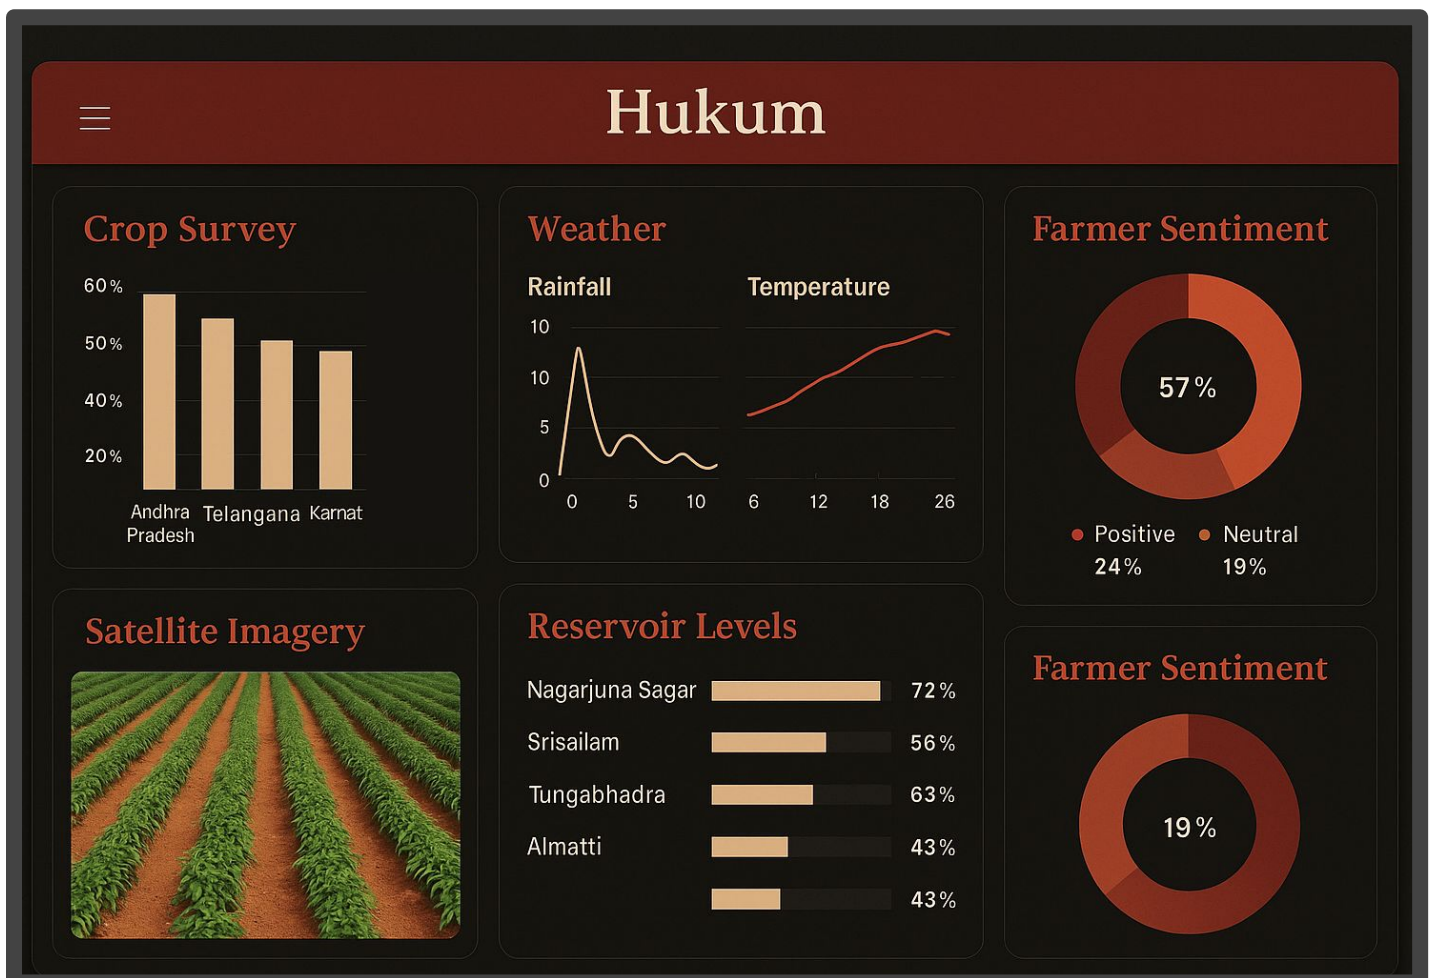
Hukum

Crop Survey

60 %
50 %
40 %
20 %

Andhra Pradesh Telangana Karnat

Weather

Rainfall

10
10
5
0

0 5 10

Temperature

6 12 18 26

Farmer Sentiment

57 %

Positive 24 %
Neutral 19 %

Satellite Imagery

Reservoir Levels

Nagarjuna Sagar 72 %
Srisailam 56 %
Tungabhadra 63 %
Almatti 43 %
43 %

Farmer Sentiment

19 %